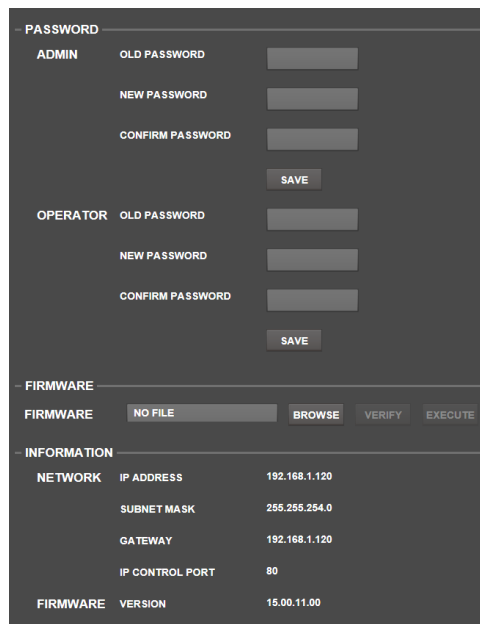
PASSWORD

ADMIN OLD PASSWORD

NEW PASSWORD

CONFIRM PASSWORD

SAVE

OPERATOR OLD PASSWORD

NEW PASSWORD

CONFIRM PASSWORD

SAVE

FIRMWARE

FIRMWARE NO FILE BROWSE VERIFY EXECUTE

INFORMATION

NETWORK IP ADDRESS 192.168.1.120

SUBNET MASK 255.255.254.0

GATEWAY 192.168.1.120

IP CONTROL PORT 80

FIRMWARE VERSION 15.00.11.00